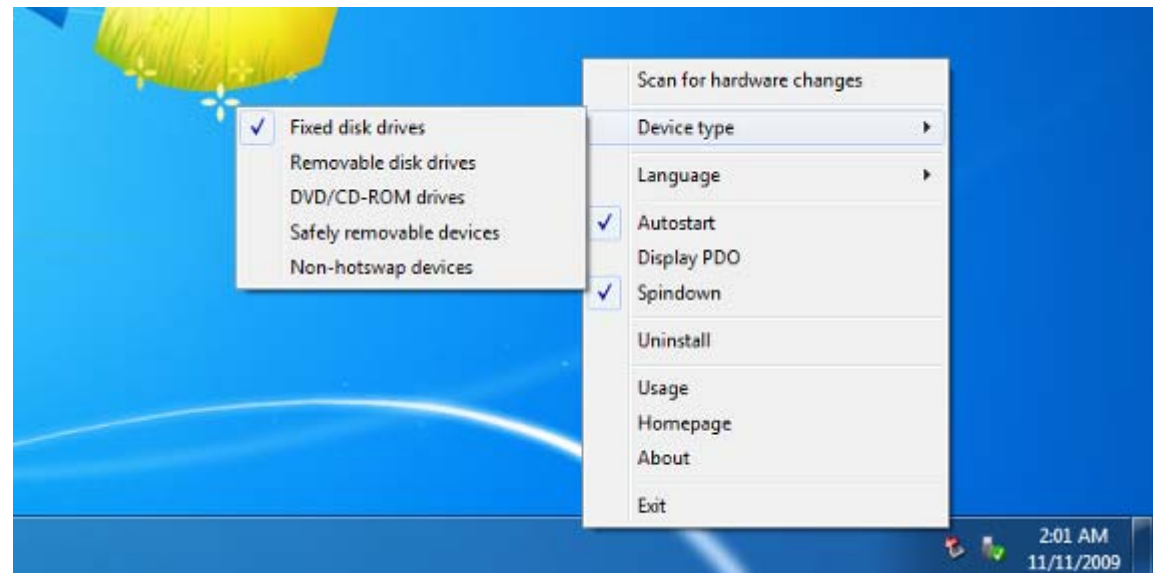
Scan for hardware changes

Device type

Language

✓ Autostart

Display PDO

✓ Spindown

Uninstall

Usage

Homepage

About

Exit

✓ Fixed disk drives

Removable disk drives

DVD/CD-ROM drives

Safely removable devices

Non-hotswap devices

2:01 AM
11/11/2009